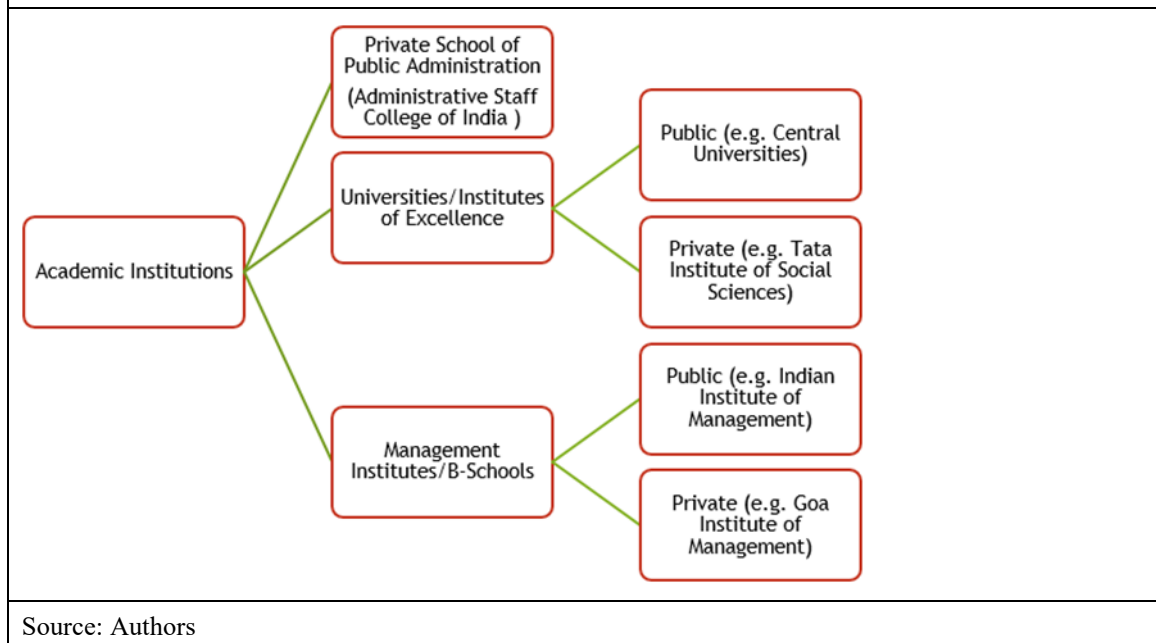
Academic Institutions

Private School of Public Administration

(Administrative Staff College of India )

Universities/Institutes of Excellence

Management Institutes/B-Schools

Public (e.g. Central Universities)

Private (e.g. Tata Institute of Social Sciences)

Public (e.g. Indian Institute of Management)

Private (e.g. Goa Institute of Management)

Source: Authors